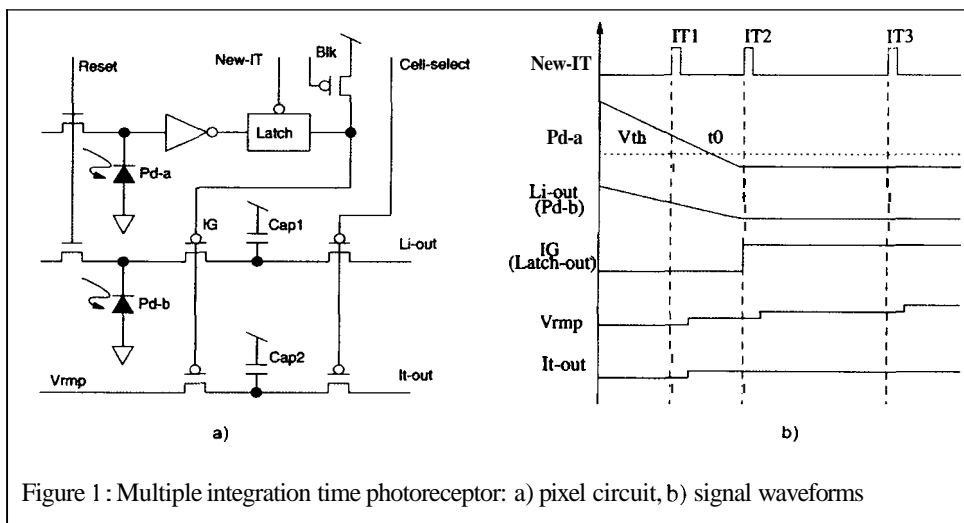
Reset
New-IT
Blk
Cell-select
Latch
Pd-a
IG
Cap1
Li-out
Pd-b
Cap2
Vrmp
It-out
a)

IT1
IT2
IT3
New-IT
Pd-a
Vth
t0
Li-out (Pd-b)
IG (Latch-out)
Vrmp
It-out
b)

Figure 1 : Multiple integration time photoreceptor: a) pixel circuit, b) signal waveforms